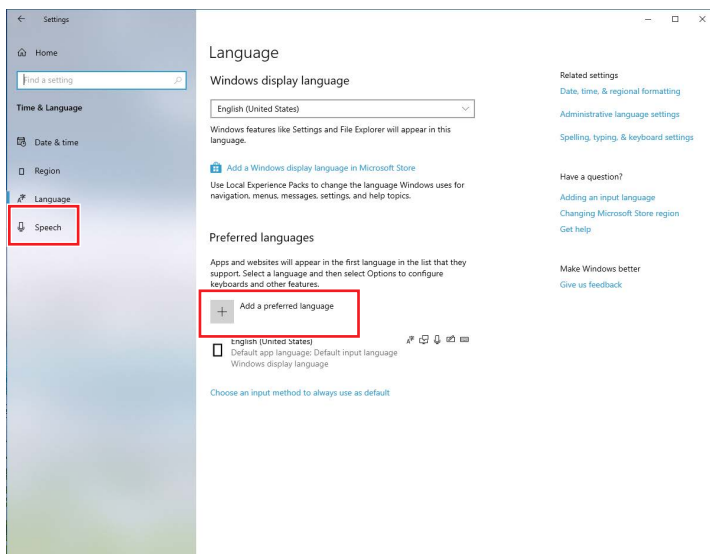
Settings

Home

Find a setting

Time & Language

Date & time

Region

Language

Speech

Language

Windows display language

English (United States)

Windows features like Settings and File Explorer will appear in this language.

Add a Windows display language in Microsoft Store

Use Local Experience Packs to change the language Windows uses for navigation, menus, messages, settings, and help topics.

Preferred languages

Apps and websites will appear in the first language in the list that they support. Select a language and then select Options to configure keyboards and other features.

Add a preferred language

English (United States)
Default app language; Default input language
Windows display language

Choose an input method to always use as default

Related settings

Date, time, & regional formatting

Administrative language settings

Spelling, typing, & keyboard settings

Have a question?

Adding an input language

Changing Microsoft Store region

Get help

Make Windows better

Give us feedback